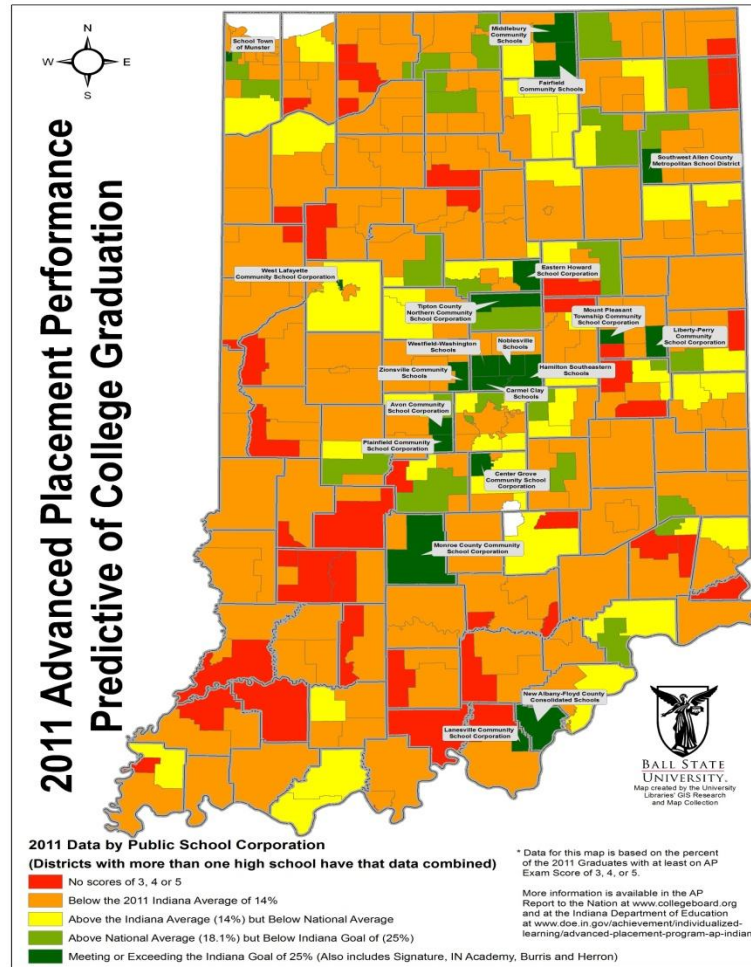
2011 Advanced Placement Performance Predictive of College Graduation

N
W
E
S

School Town of Munster
Middlebury Community Schools
Fairfield Community Schools
Southwest Allen County Metropolitan School District
Eastern Howard School Corporation
West Lafayette Community School Corporation
Tipton County Northern Community School Corporation
Mount Pleasant Township Community School Corporation
Liberty-Perry Community School Corporation
Westfield-Washington Schools
Noblesville Schools
Hamilton Southeastern Schools
Zionsville Community Schools
Carmel Clay Schools
Avon Community School Corporation
Plainfield Community School Corporation
Center Grove Community School Corporation
Monroe County Community School Corporation
New Albany-Floyd County Consolidated Schools
Lanesville Community School Corporation

BALL STATE UNIVERSITY.
Map created by the University Libraries' GIS Research and Map Collection

2011 Data by Public School Corporation
(Districts with more than one high school have that data combined)
No scores of 3, 4 or 5
Below the 2011 Indiana Average of 14%
Above the Indiana Average (14%) but Below National Average
Above National Average (18.1%) but Below Indiana Goal of (25%)
Meeting or Exceeding the Indiana Goal of 25% (Also includes Signature, IN Academy, Burris and Herron)

* Data for this map is based on the percent of the 2011 Graduates with at least on AP Exam Score of 3, 4, or 5.

More information is available in the AP Report to the Nation at www.collegeboard.org and at the Indiana Department of Education at www.doe.in.gov/achievement/individualized-learning/advanced-placement-program-ap-indian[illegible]